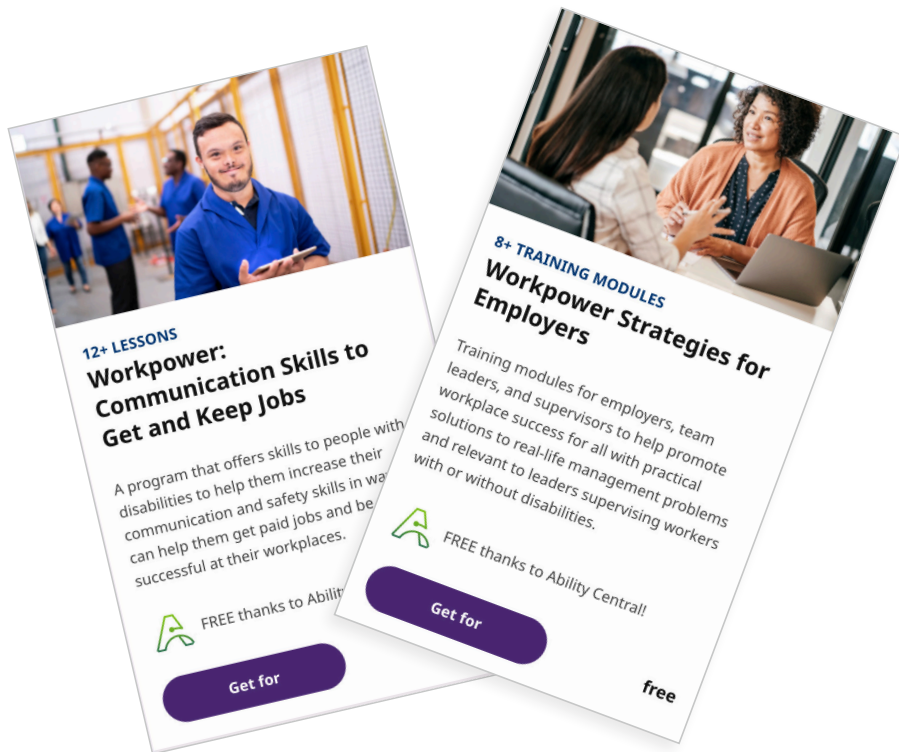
12+ LESSONS

Workpower: Communication Skills to Get and Keep Jobs

A program that offers skills to people with disabilities to help them increase their communication and safety skills in wa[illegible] can help them get paid jobs and be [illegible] successful at their workplaces.

FREE thanks to Abilit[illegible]

Get for

8+ TRAINING MODULES

Workpower Strategies for Employers

Training modules for employers, team leaders, and supervisors to help promote workplace success for all with practical solutions to real-life management problems and relevant to leaders supervising workers with or without disabilities.

FREE thanks to Ability Central!

Get for

free